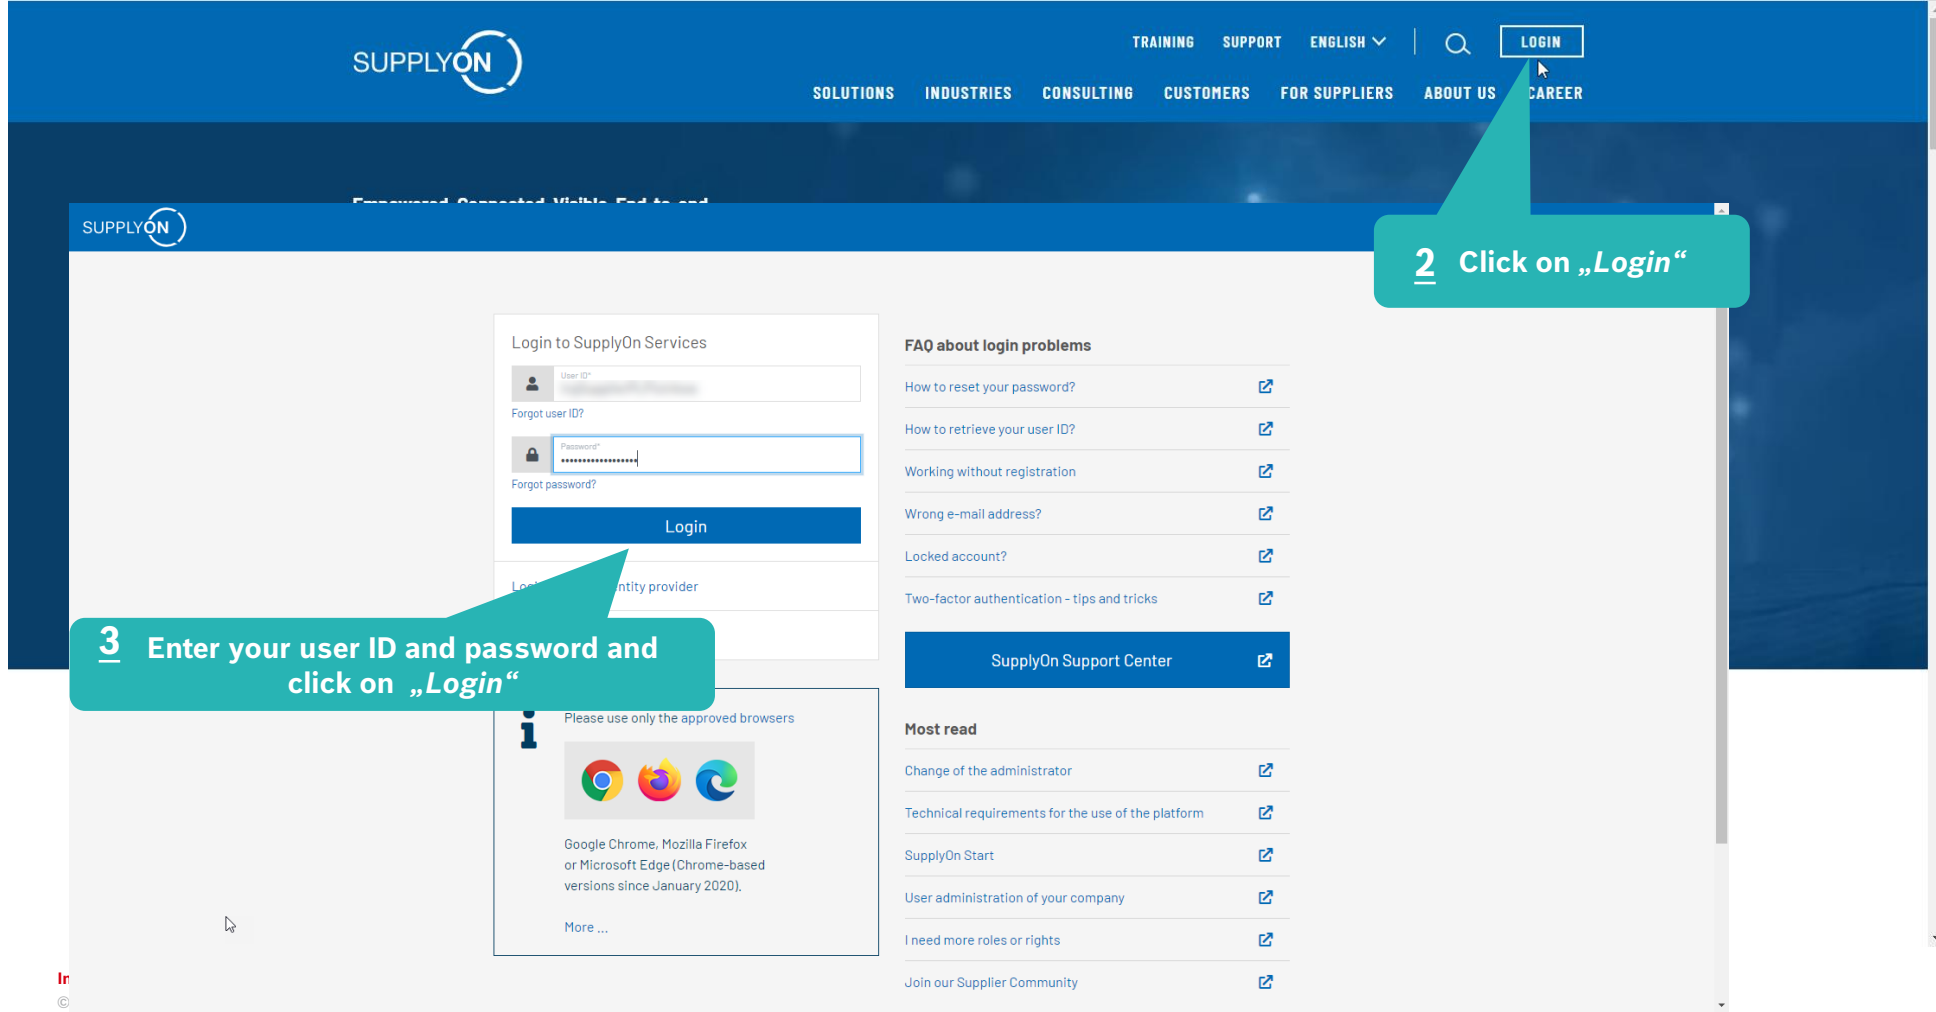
SUPPLYON

TRAINING SUPPORT ENGLISH LOGIN

SOLUTIONS INDUSTRIES CONSULTING CUSTOMERS FOR SUPPLIERS ABOUT US CAREER

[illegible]

SUPPLYON

2 Click on „Login“

Login to SupplyOn Services

User ID*
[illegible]

Forgot user ID?

Password*
••••••••••••••••

Forgot password?

Login

Log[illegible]ntity provider

3 Enter your user ID and password and click on „Login“

Please use only the approved browsers

Google Chrome, Mozilla Firefox or Microsoft Edge (Chrome-based versions since January 2020).

More ...

FAQ about login problems

How to reset your password?

How to retrieve your user ID?

Working without registration

Wrong e-mail address?

Locked account?

Two-factor authentication - tips and tricks

SupplyOn Support Center

Most read

Change of the administrator

Technical requirements for the use of the platform

SupplyOn Start

User administration of your company

I need more roles or rights

Join our Supplier Community

In
©